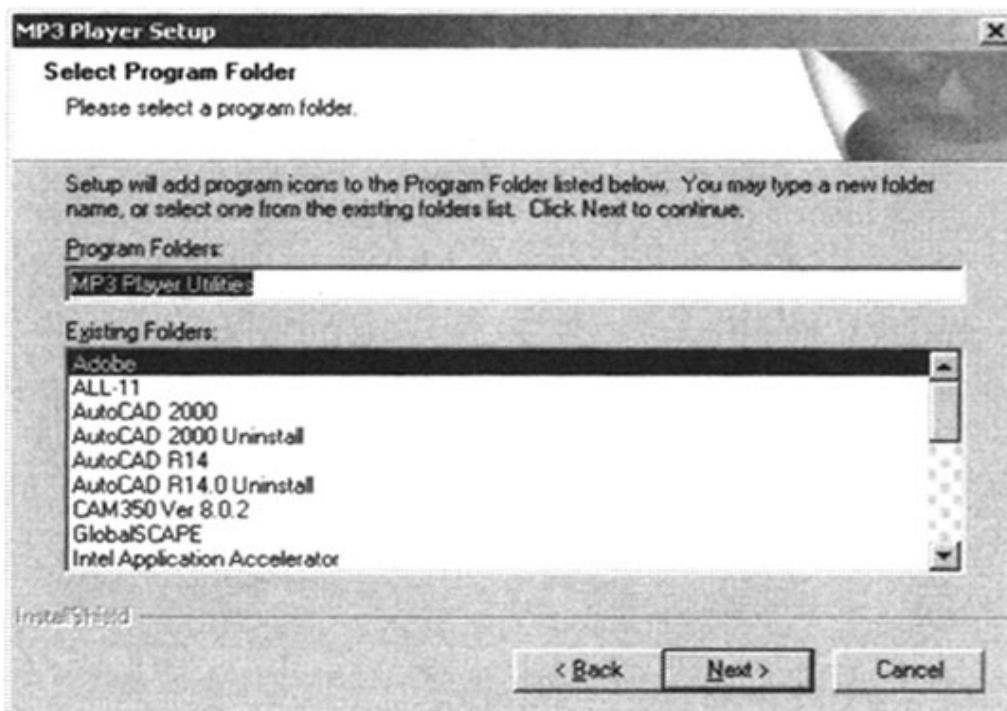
MP3 Player Setup

Select Program Folder

Please select a program folder.

Setup will add program icons to the Program Folder listed below. You may type a new folder name, or select one from the existing folders list. Click Next to continue.

Program Folders:

MP3 Player Utilities

Existing Folders:

Adobe
ALL-11
AutoCAD 2000
AutoCAD 2000 Uninstall
AutoCAD R14
AutoCAD R14.0 Uninstall
CAM350 Ver 8.0.2
GlobalSCAPE
Intel Application Accelerator

InstallShield

< Back
Next >
Cancel